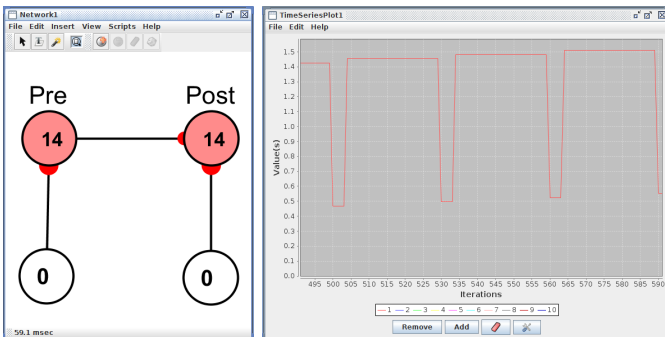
Network1

File Edit Insert View Scripts Help

Pre

Post

14

14

0

0

59.1 msec

TimeSeriesPlot1

File Edit Help

1.5
1.4
1.3
1.2
1.1
1.0
0.9
0.8
0.7
0.6
0.5
0.4
0.3
0.2
0.1
0.0

Value(s)

495 500 505 510 515 520 525 530 535 540 545 550 555 560 565 570 575 580 585 590

Iterations

1 2 3 4 5 6 7 8 9 10

Remove

Add